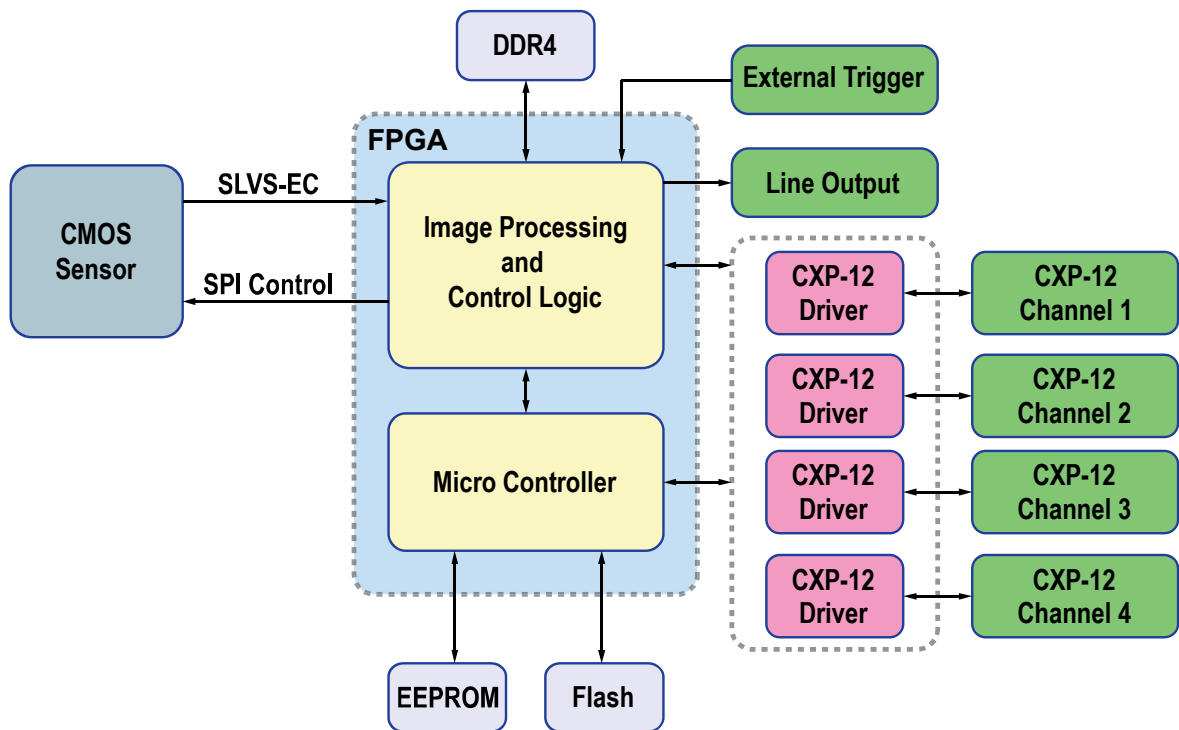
DDR4

External Trigger

FPGA

CMOS Sensor

SLVS-EC

SPI Control

Image Processing and Control Logic

Line Output

CXP-12 Driver

CXP-12 Channel 1

CXP-12 Driver

CXP-12 Channel 2

Micro Controller

CXP-12 Driver

CXP-12 Channel 3

CXP-12 Driver

CXP-12 Channel 4

EEPROM

Flash